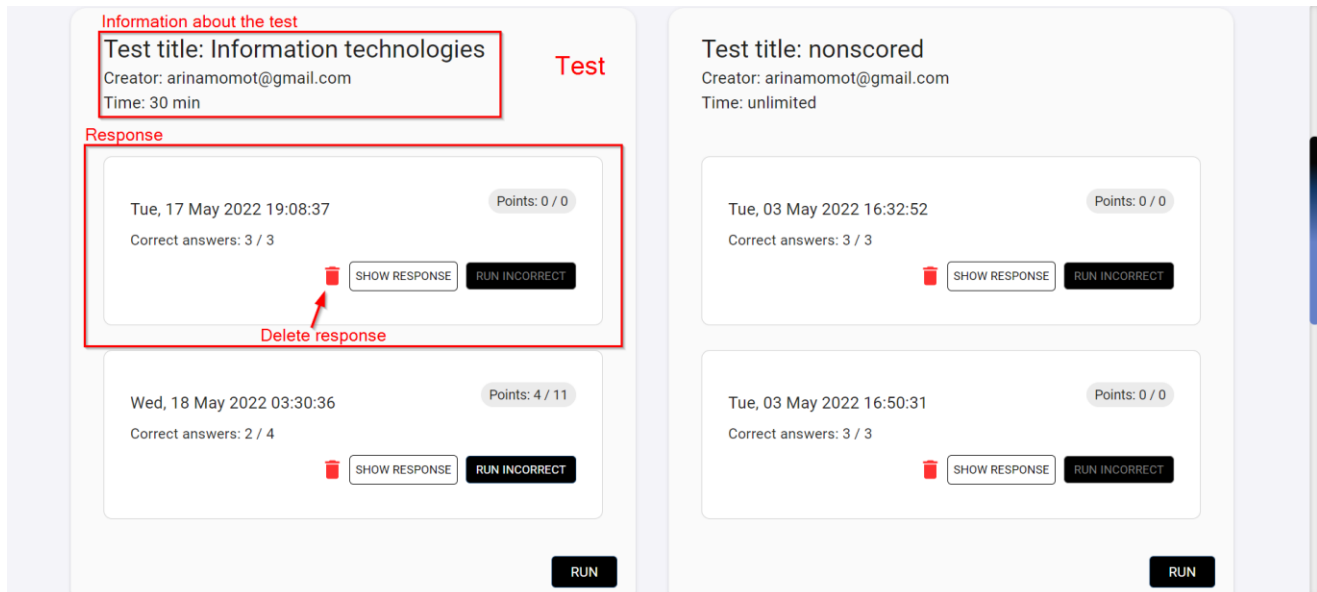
Information about the test

Test title: Information technologies
Creator: arinamomot@gmail.com
Time: 30 min

Test

Response

Tue, 17 May 2022 19:08:37
Points: 0 / 0
Correct answers: 3 / 3
SHOW RESPONSE RUN INCORRECT

Delete response

Wed, 18 May 2022 03:30:36
Points: 4 / 11
Correct answers: 2 / 4
SHOW RESPONSE RUN INCORRECT

RUN

Test title: nonscored
Creator: arinamomot@gmail.com
Time: unlimited

Tue, 03 May 2022 16:32:52
Points: 0 / 0
Correct answers: 3 / 3
SHOW RESPONSE RUN INCORRECT

Tue, 03 May 2022 16:50:31
Points: 0 / 0
Correct answers: 3 / 3
SHOW RESPONSE RUN INCORRECT

RUN